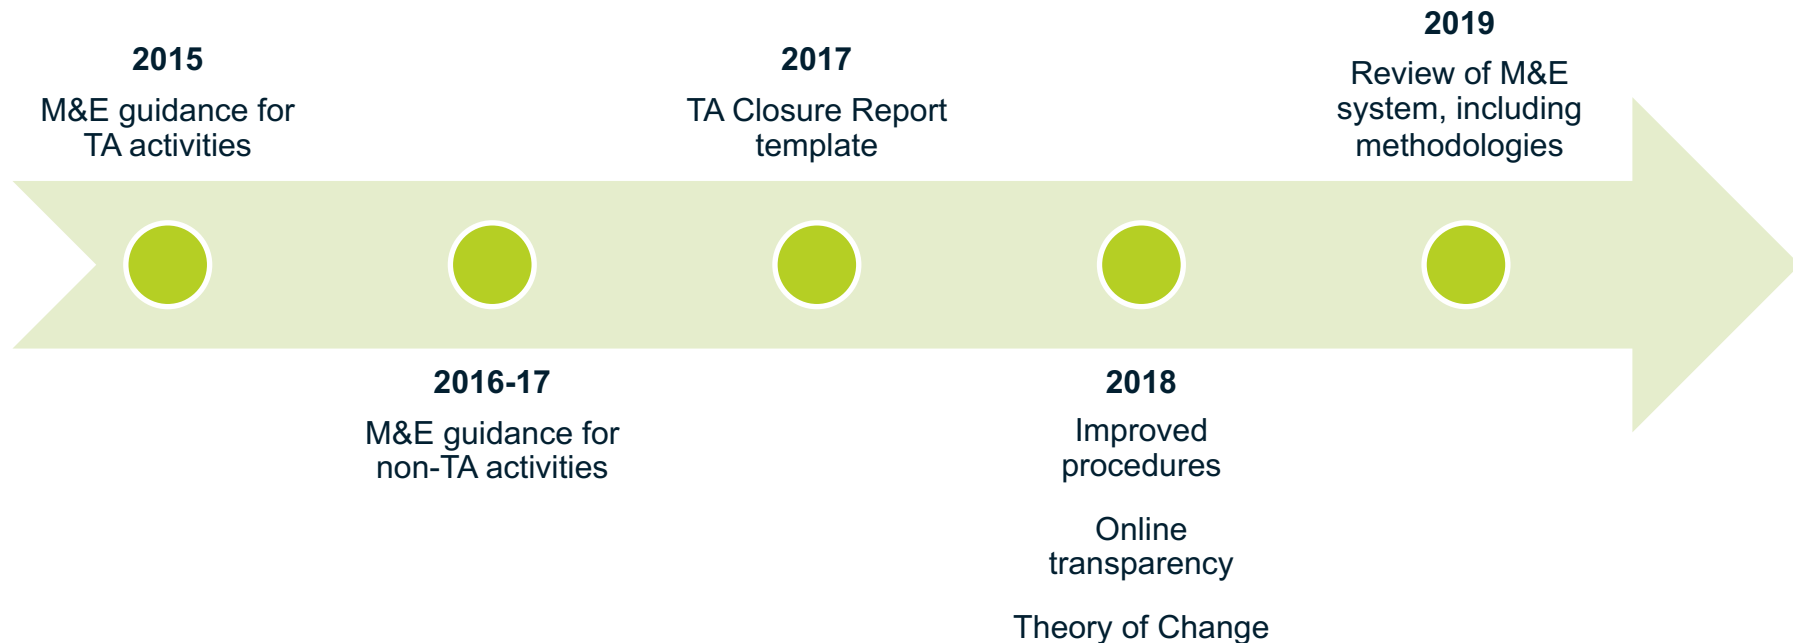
2015
M&E guidance for TA activities

2017
TA Closure Report template

2019
Review of M&E system, including methodologies

2016-17
M&E guidance for non-TA activities

2018
Improved procedures

Online transparency

Theory of Change